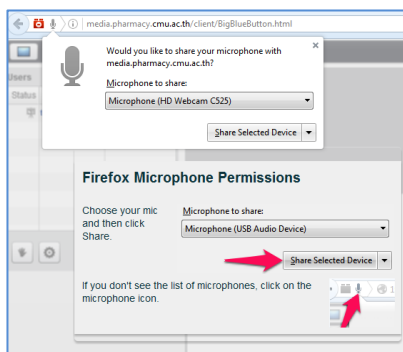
media.pharmacy.cmu.ac.th/client/BigBlueButton.html

Would you like to share your microphone with media.pharmacy.cmu.ac.th?

×

Microphone to share:

Microphone (HD Webcam C525)

Share Selected Device

Users

Status

Firefox Microphone Permissions

Choose your mic and then click Share.

Microphone to share:

Microphone (USB Audio Device)

Share Selected Device

If you don't see the list of microphones, click on the microphone icon.